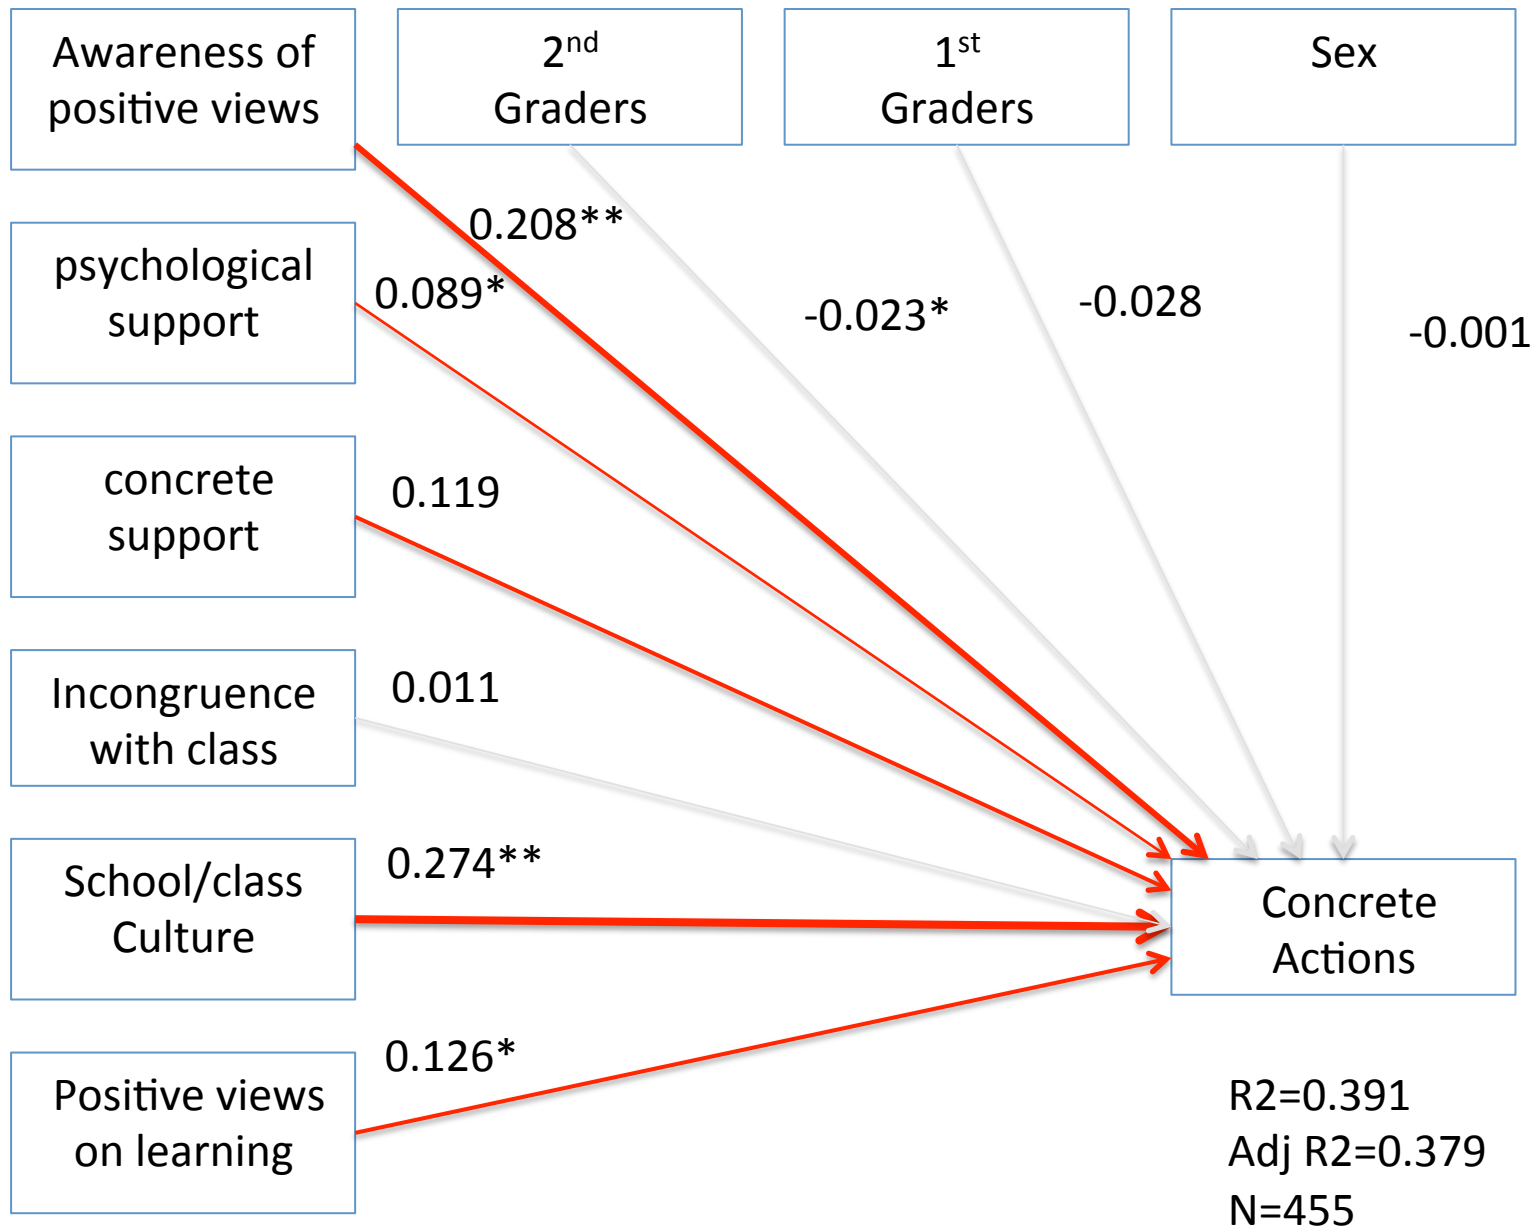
Awareness of positive views

$2^{nd}$ Graders

$1^{st}$ Graders

Sex

0.208**

psychological support

0.089*

-0.023*

-0.028

-0.001

concrete support

0.119

Incongruence with class

0.011

School/class Culture

0.274**

Concrete Actions

Positive views on learning

0.126*

R2=0.391
Adj R2=0.379
N=455